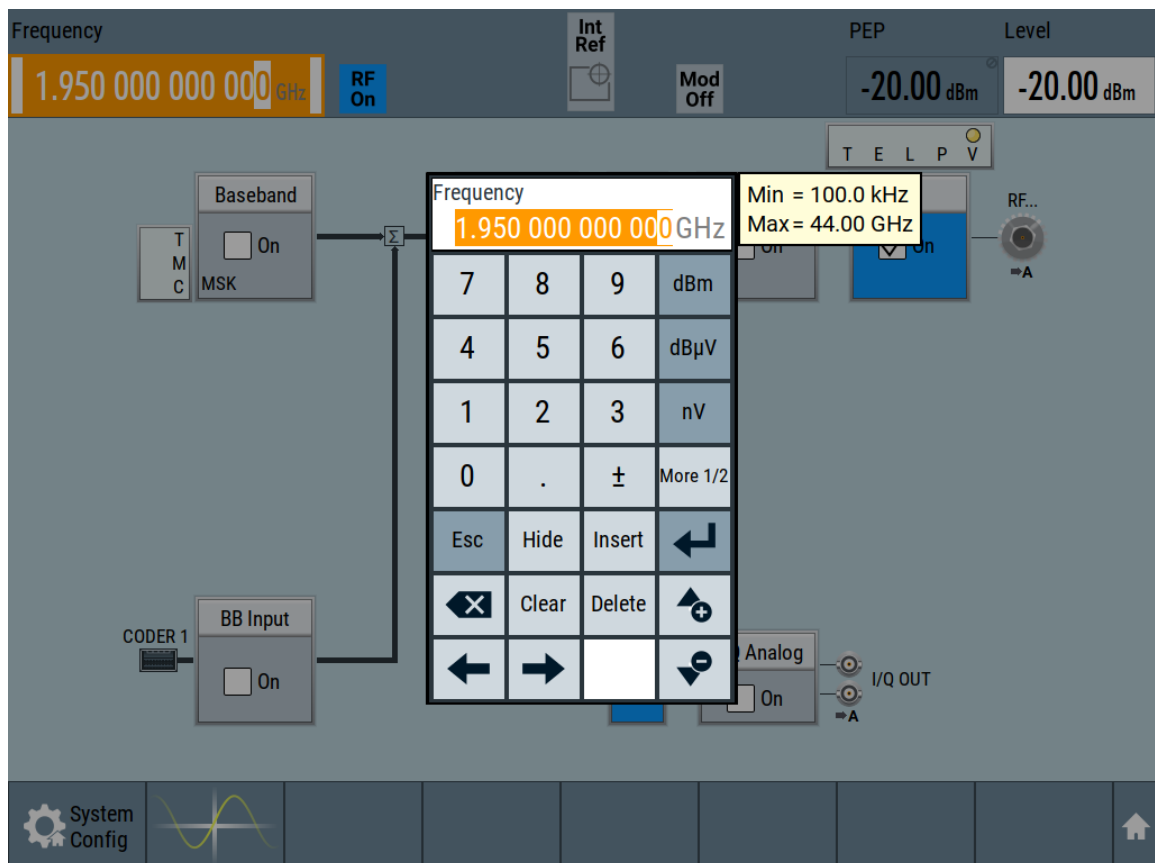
Frequency
1.950 000 000 000 GHz
RF On
Int Ref
Mod Off
PEP
-20.00 dBm
Level
-20.00 dBm
T E L P V
Baseband
On
T M C
MSK
Frequency
1.950 000 000 000 GHz
Min = 100.0 kHz
Max = 44.00 GHz
RF...
On
A
7 8 9 dBm
4 5 6 dBμV
1 2 3 nV
0 . ± More 1/2
Esc Hide Insert
Clear Delete
CODER 1
BB Input
On
Analog
On
I/Q OUT
A
System Config